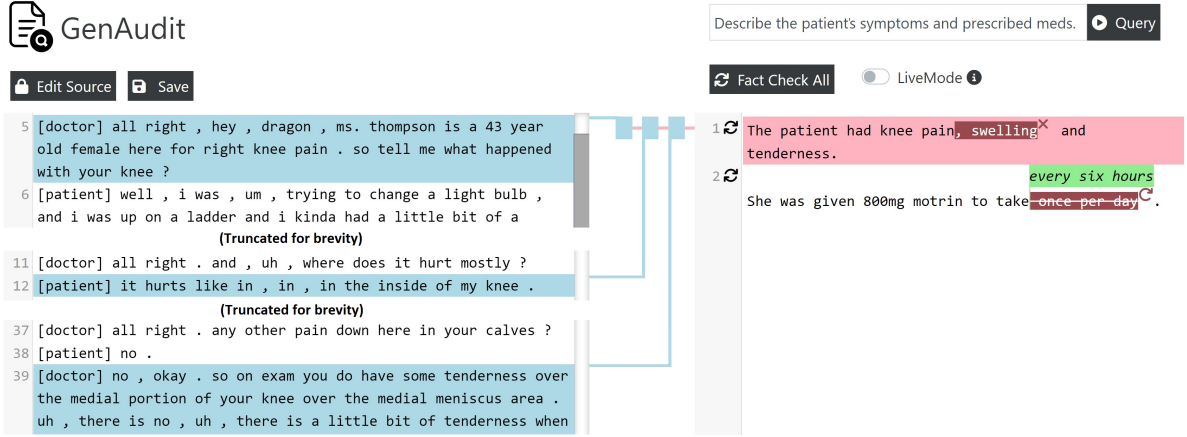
GenAudit

Describe the patient's symptoms and prescribed meds.

Query

Edit Source

Save

Fact Check All

LiveMode

5 [doctor] all right , hey , dragon , ms. thompson is a 43 year old female here for right knee pain . so tell me what happened with your knee ?

6 [patient] well , i was , um , trying to change a light bulb , and i was up on a ladder and i kinda had a little bit of a

(Truncated for brevity)

11 [doctor] all right . and , uh , where does it hurt mostly ?

12 [patient] it hurts like in , in , in the inside of my knee .

(Truncated for brevity)

37 [doctor] all right . any other pain down here in your calves ?

38 [patient] no .

39 [doctor] no , okay . so on exam you do have some tenderness over the medial portion of your knee over the medial meniscus area . uh , there is no , uh , there is a little bit of tenderness when

1 The patient had knee pain, swelling and tenderness.

2 every six hours
She was given 800mg motrin to take once per day.